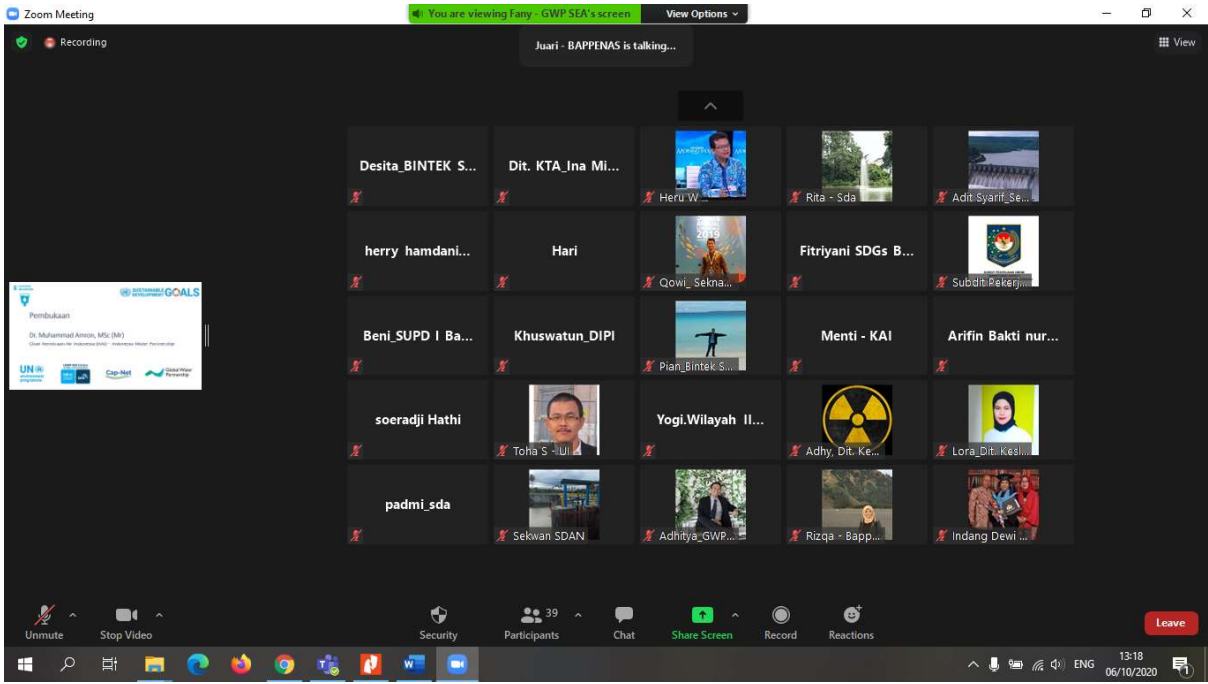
Zoom Meeting

You are viewing Fany - GWP SEA's screen

View Options

Recording

Juari - BAPPENAS is talking...

View

Desita_BINTEK S...

Dit. KTA_Ina Mi...

Heru W...

Rita - Sda

Adit Syarif_Se...

herry hamdani...

Hari

2019

Qowi_Sekna...

Fitriyani SDGs B...

Subdit Pekerj...

Beni_SUPD I Ba...

Khuswatun_DIPI

Pian_Bintek S...

Menti - KAI

Arifin Bakti nur...

soeradji Hathi

Toha S - Ul

Yogi.Wilayah II...

Adhy, Dit. Ke...

Lora_Dit. Kesl...

padmi_sda

Sekwan SDAN

Adhitya_GWP...

Rizqa - Bapp...

Indang Dewi ...

SUSTAINABLE DEVELOPMENT GOALS

Pembukaan

Dr. Muhammad Amron, MSc (Mr)

Cap-Net

Global Water Partnership

Unmute

Stop Video

Security

39

Participants

Chat

Share Screen

Record

Reactions

Leave

ENG

13:18
06/10/2020